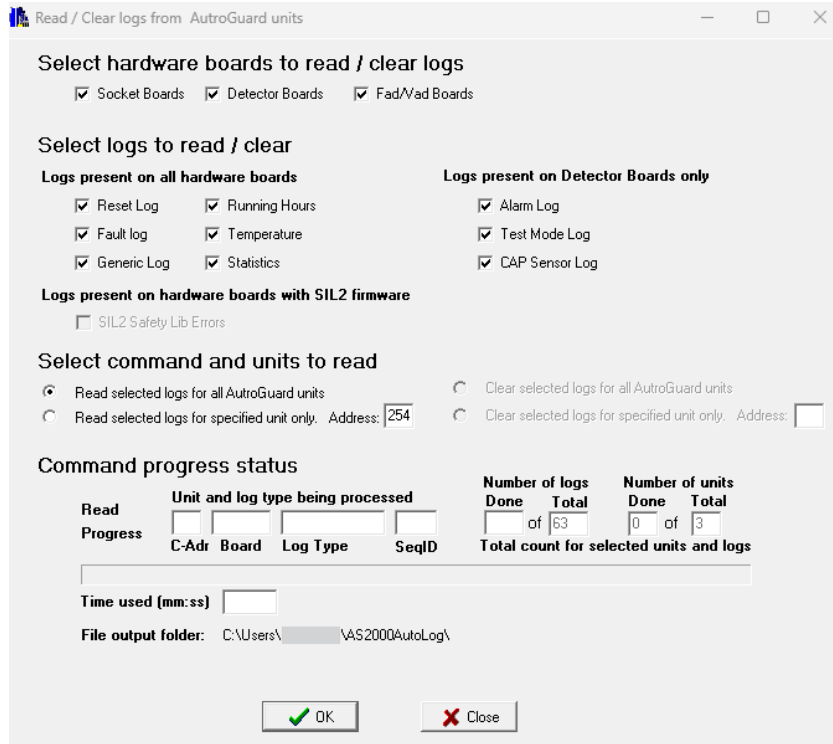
Read / Clear logs from AutroGuard units

Select hardware boards to read / clear logs

Socket Boards Detector Boards Fad/Vad Boards

Select logs to read / clear

Logs present on all hardware boards

Reset Log Running Hours
Fault log Temperature
Generic Log Statistics

Logs present on Detector Boards only

Alarm Log
Test Mode Log
CAP Sensor Log

Logs present on hardware boards with SIL2 firmware

SIL2 Safety Lib Errors

Select command and units to read

Read selected logs for all AutroGuard units
Read selected logs for specified unit only. Address: 254
Clear selected logs for all AutroGuard units
Clear selected logs for specified unit only. Address:

Command progress status

Read Progress

Unit and log type being processed

C-Adr Board Log Type SeqID

Number of logs
Done Total
of 63

Number of units
Done Total
0 of 3

Total count for selected units and logs

Time used (mm:ss)

File output folder: C:\Users\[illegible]\AS2000AutoLog\

OK Close